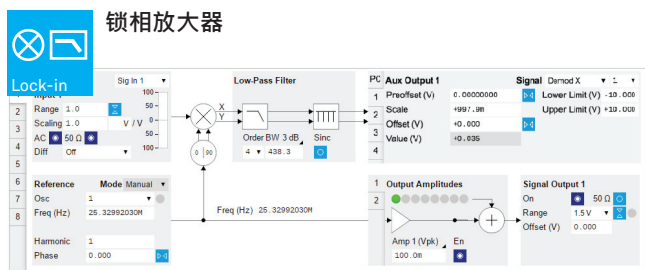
锁相放大器

Lock-in

Input 1 Sig In 1
2 Range 1.0
3 Scaling 1.0 V / V
4 AC 50 Ω
5 Diff Off
6
7
8

100
50
0
-50
-100

X
Y

Low-Pass Filter
Order BW 3 dB Sinc
4 438.3

PC
1
2
3
4

Aux Output 1
Preoffset (V) 0.00000000
Scale +997.9m
Offset (V) +0.000
Value (V) +0.035

Signal Demod X 1
Lower Limit (V) -10.000
Upper Limit (V) +10.000

Reference Mode Manual
Osc 1
Freq (Hz) 25.32992030M

Harmonic 1
Phase 0.000

Freq (Hz) 25.32992030M

1
2
Output Amplitudes
Amp 1 (Vpk) En
100.0m

Signal Output 1
On 50 Ω
Range 1.5 V
Offset (V) 0.000